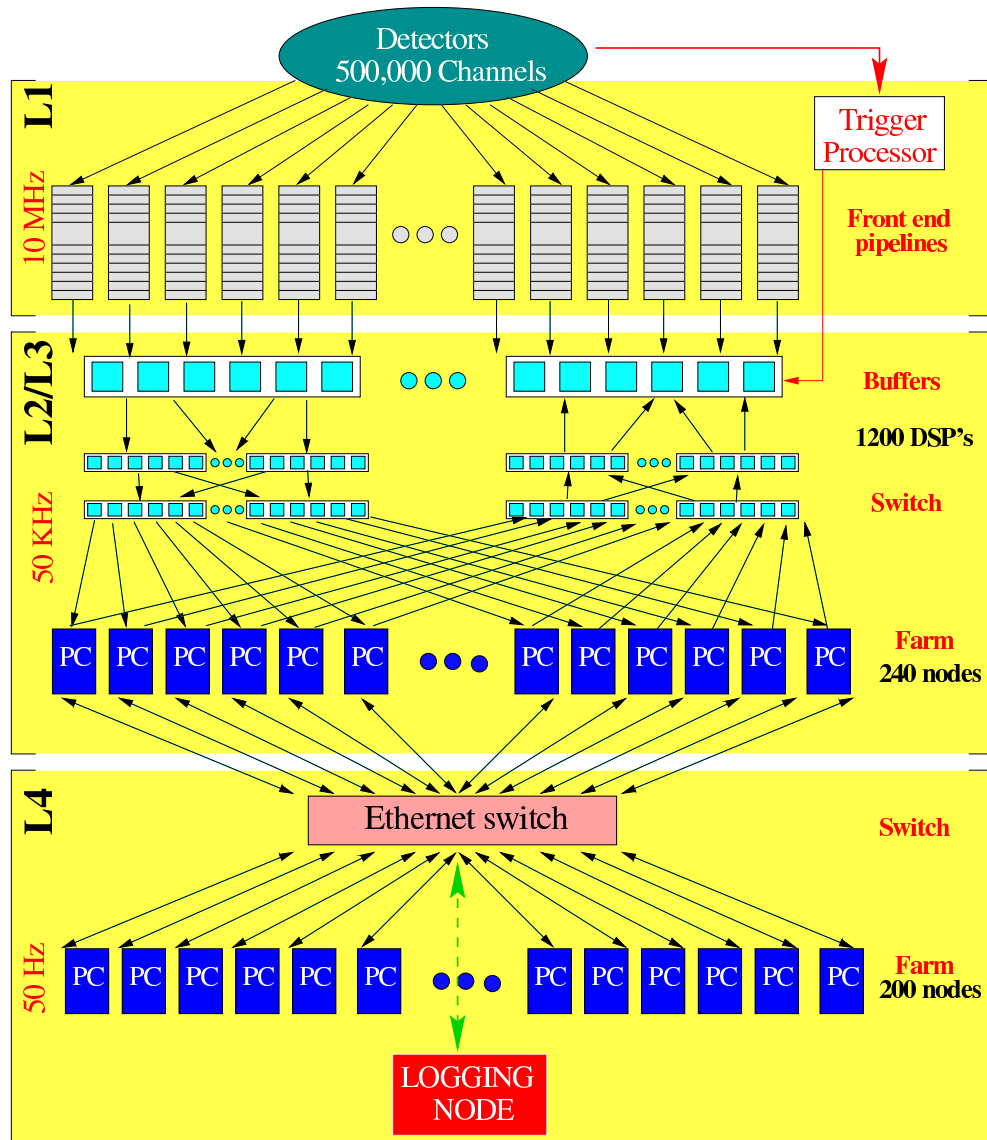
Detectors
500,000 Channels

Trigger Processor

L1

10 MHz

Front end pipelines

L2/L3

Buffers

1200 DSP's

50 KHz

Switch

PC PC PC PC PC PC PC PC PC PC PC PC

Farm
240 nodes

L4

Ethernet switch

Switch

50 Hz

PC PC PC PC PC PC PC PC PC PC PC PC

Farm
200 nodes

LOGGING NODE